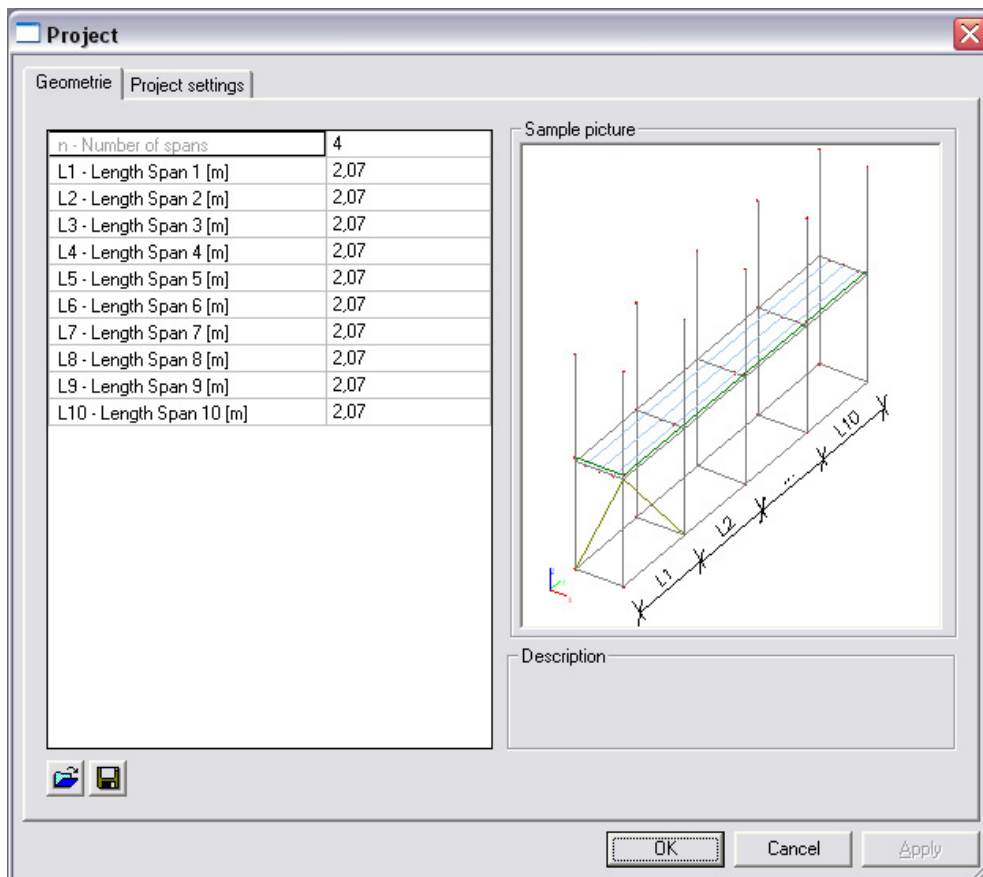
Project

Geometrie | Project settings

| n - Number of spans | 4 |
|---|---|
| L1 - Length Span 1 [m] | 2,07 |
| L2 - Length Span 2 [m] | 2,07 |
| L3 - Length Span 3 [m] | 2,07 |
| L4 - Length Span 4 [m] | 2,07 |
| L5 - Length Span 5 [m] | 2,07 |
| L6 - Length Span 6 [m] | 2,07 |
| L7 - Length Span 7 [m] | 2,07 |
| L8 - Length Span 8 [m] | 2,07 |
| L9 - Length Span 9 [m] | 2,07 |
| L10 - Length Span 10 [m] | 2,07 |

Sample picture

L1 L2 ... L10

Description

OK Cancel Apply